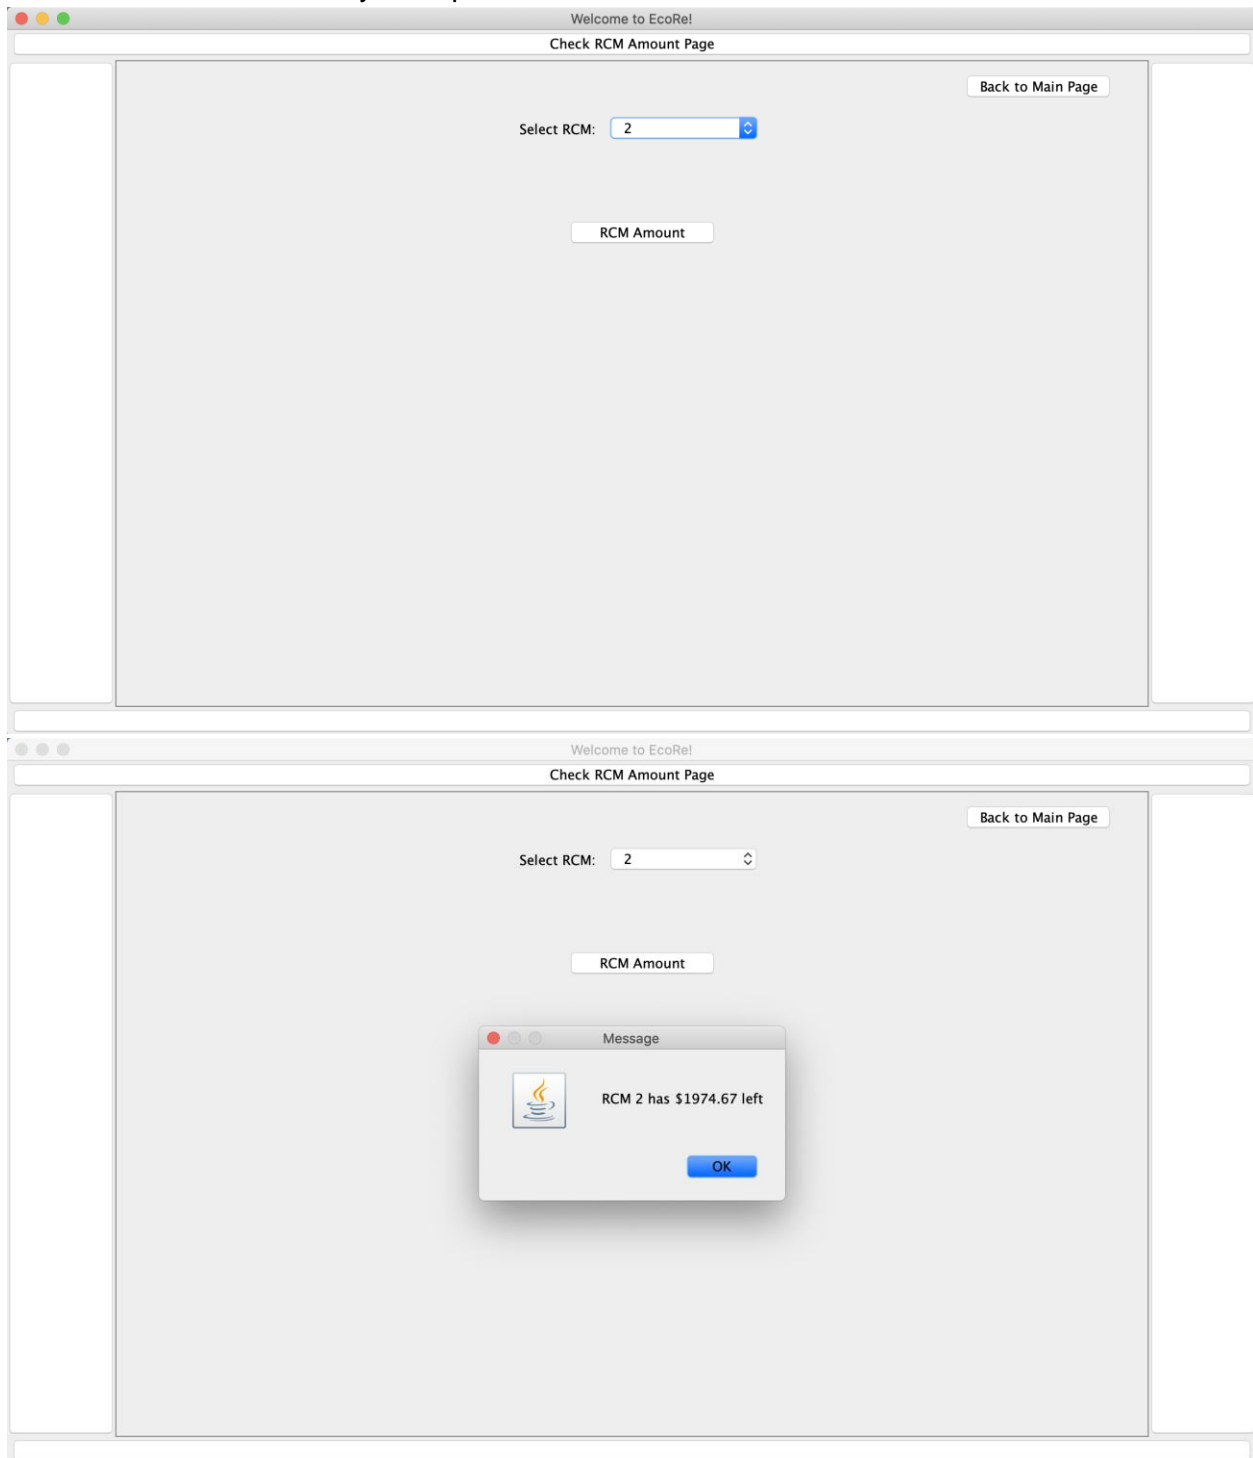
Welcome to EcoRe!

Check RCM Amount Page

Back to Main Page

Select RCM: 2

RCM Amount

Welcome to EcoRe!

Check RCM Amount Page

Back to Main Page

Select RCM: 2

RCM Amount

Message

RCM 2 has $1974.67 left

OK